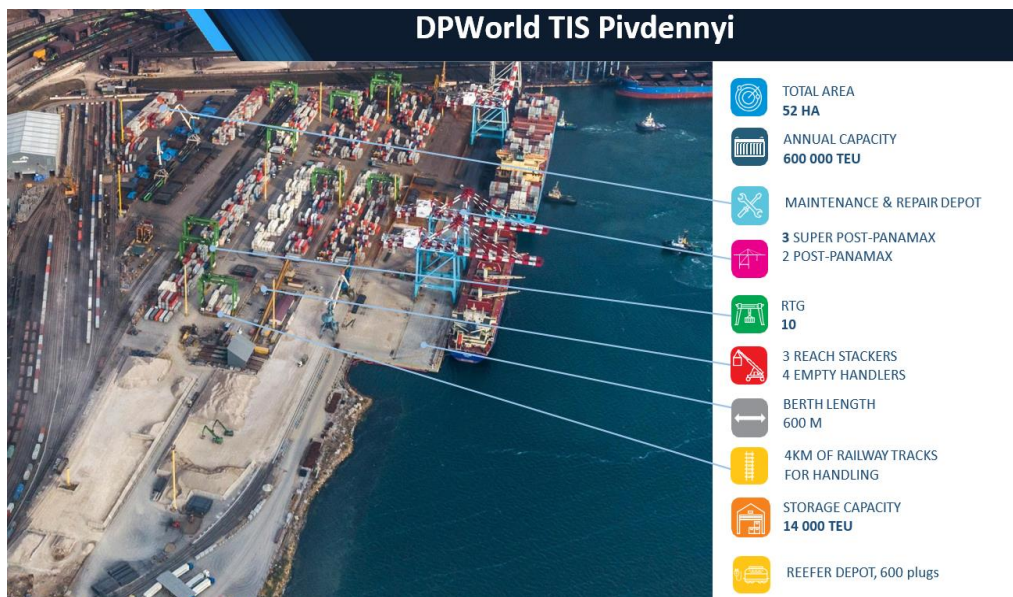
DPWorld TIS Pivdennyi

TOTAL AREA
52 HA

ANNUAL CAPACITY
600 000 TEU

MAINTENANCE & REPAIR DEPOT

3 SUPER POST-PANAMAX
2 POST-PANAMAX

RTG
10

3 REACH STACKERS
4 EMPTY HANDLERS

BERTH LENGTH
600 M

4KM OF RAILWAY TRACKS FOR HANDLING

STORAGE CAPACITY
14 000 TEU

REEFER DEPOT, 600 plugs